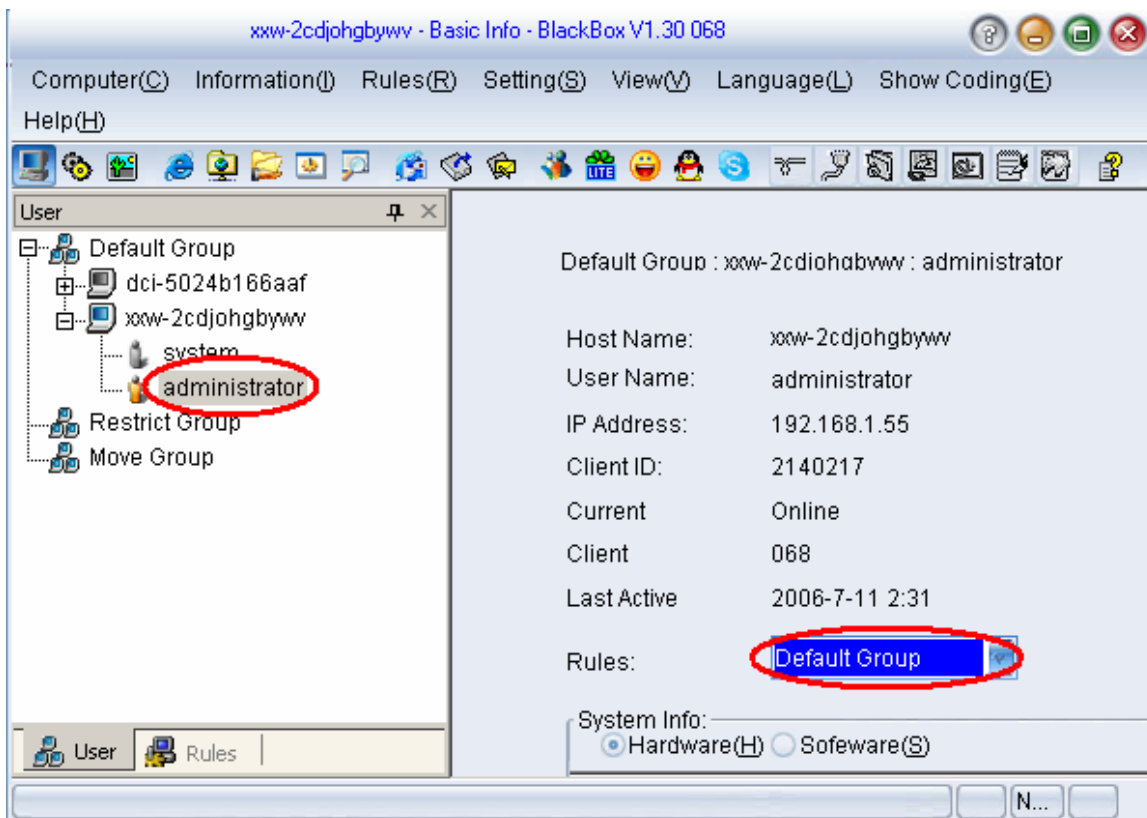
xxw-2cdjohgbywv - Basic Info - BlackBox V1.30 068

Computer(C) Information(I) Rules(R) Setting(S) View(V) Language(L) Show Coding(E) Help(H)

User

Default Group
dci-5024b166aaf
xxw-2cdjohgbywv
system
administrator
Restrict Group
Move Group

User Rules

Default Group : xxw-2cdjohgbywv : administrator

| | |
|---|---|
| Host Name: | xxw-2cdjohgbywv |
| User Name: | administrator |
| IP Address: | 192.168.1.55 |
| Client ID: | 2140217 |
| Current | Online |
| Client | 068 |
| Last Active | 2006-7-11 2:31 |
| Rules: | Default Group |

System Info:
Hardware(H) Sofeware(S)

N...